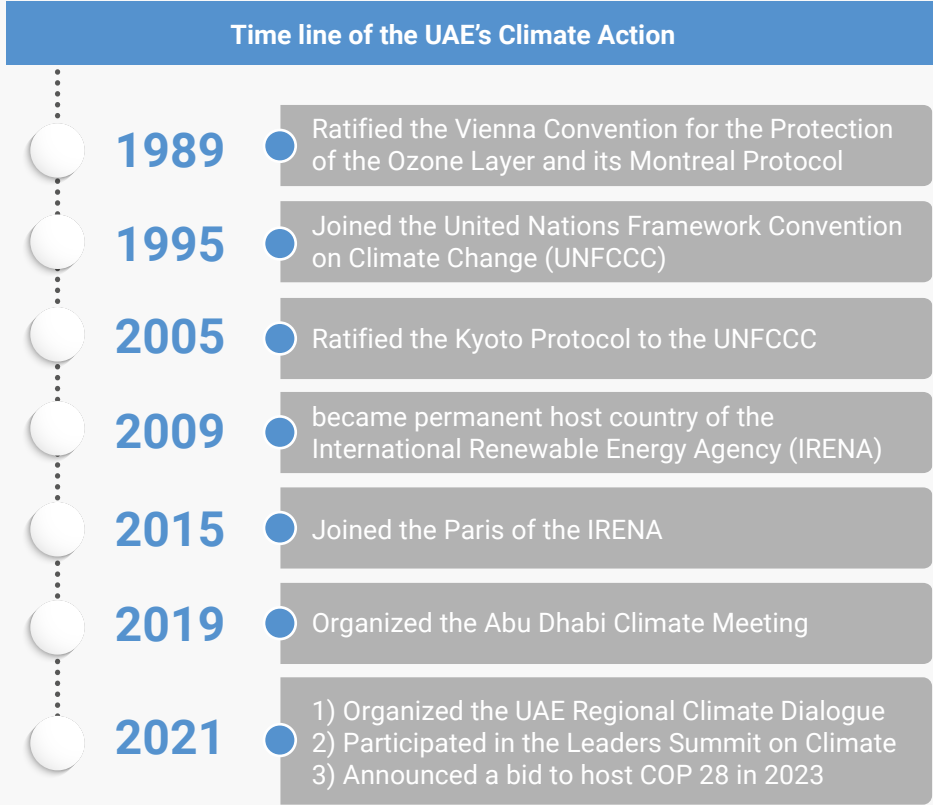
Time line of the UAE's Climate Action

1989
Ratified the Vienna Convention for the Protection of the Ozone Layer and its Montreal Protocol

1995
Joined the United Nations Framework Convention on Climate Change (UNFCCC)

2005
Ratified the Kyoto Protocol to the UNFCCC

2009
became permanent host country of the International Renewable Energy Agency (IRENA)

2015
Joined the Paris of the IRENA

2019
Organized the Abu Dhabi Climate Meeting

2021
1) Organized the UAE Regional Climate Dialogue
2) Participated in the Leaders Summit on Climate
3) Announced a bid to host COP 28 in 2023